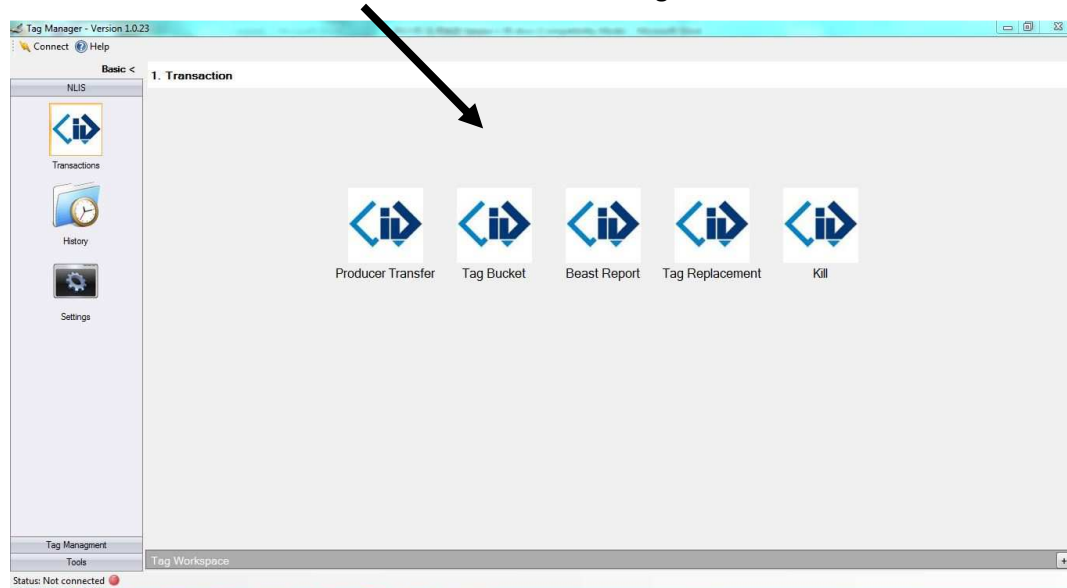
Tag Manager - Version 1.0.23
Connect Help
Basic <
NLIS
Transactions
History
Settings
1. Transaction
Producer Transfer
Tag Bucket
Beast Report
Tag Replacement
Kill
Tag Managment
Tools
Tag Workspace
Status: Not connected